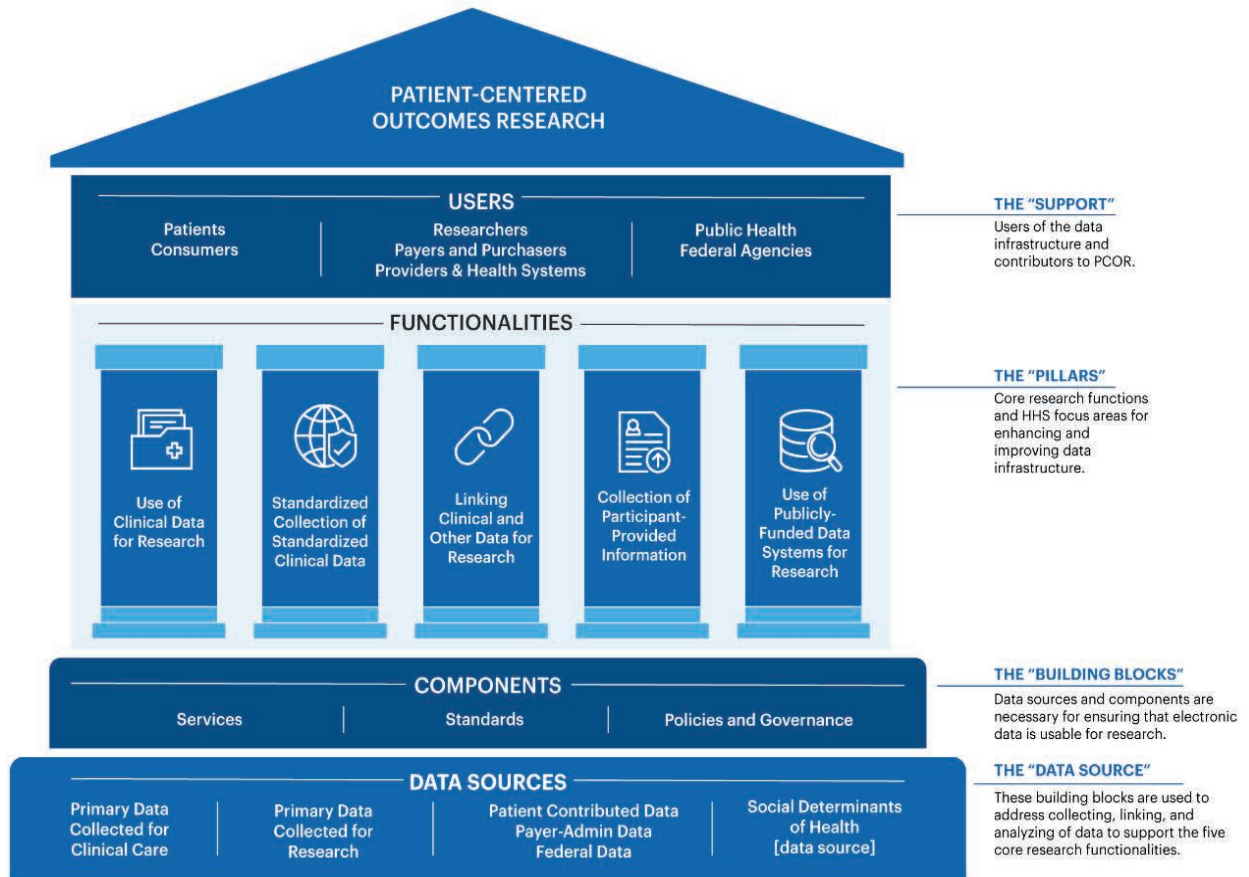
PATIENT-CENTERED OUTCOMES RESEARCH

USERS

Patients
Consumers

Researchers
Payers and Purchasers
Providers & Health Systems

Public Health
Federal Agencies

THE "SUPPORT"
Users of the data infrastructure and contributors to PCOR.

FUNCTIONALITIES

Use of Clinical Data for Research

Standardized Collection of Standardized Clinical Data

Linking Clinical and Other Data for Research

Collection of Participant-Provided Information

Use of Publicly-Funded Data Systems for Research

THE "PILLARS"
Core research functions and HHS focus areas for enhancing and improving data infrastructure.

COMPONENTS

Services

Standards

Policies and Governance

THE "BUILDING BLOCKS"
Data sources and components are necessary for ensuring that electronic data is usable for research.

DATA SOURCES

Primary Data Collected for Clinical Care

Primary Data Collected for Research

Patient Contributed Data
Payer-Admin Data
Federal Data

Social Determinants of Health [data source]

THE "DATA SOURCE"
These building blocks are used to address collecting, linking, and analyzing of data to support the five core research functionalities.